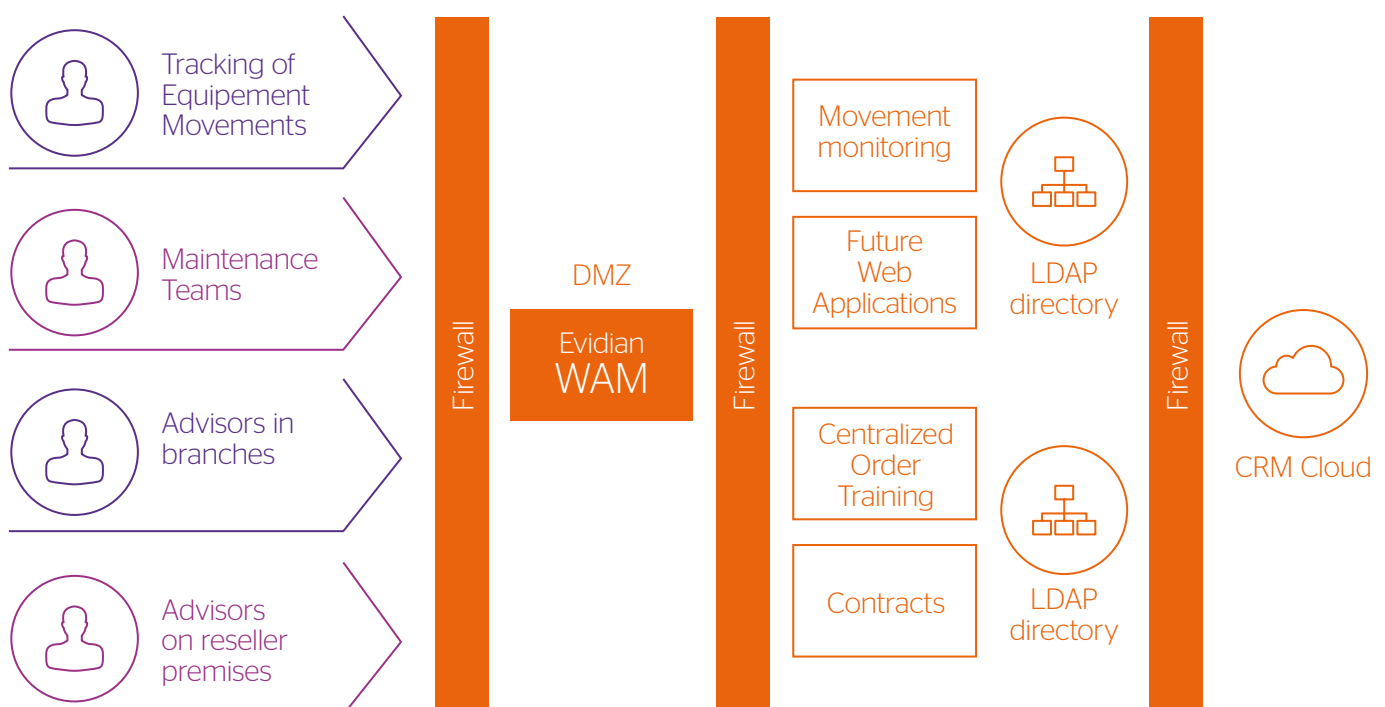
Tracking of Equipement Movements

Maintenance Teams

Advisors in branches

Advisors on reseller premises

Firewall

DMZ

Evidian WAM

Firewall

Movement monitoring

Future Web Applications

Centralized Order Training

Contracts

LDAP directory

LDAP directory

Firewall

CRM Cloud